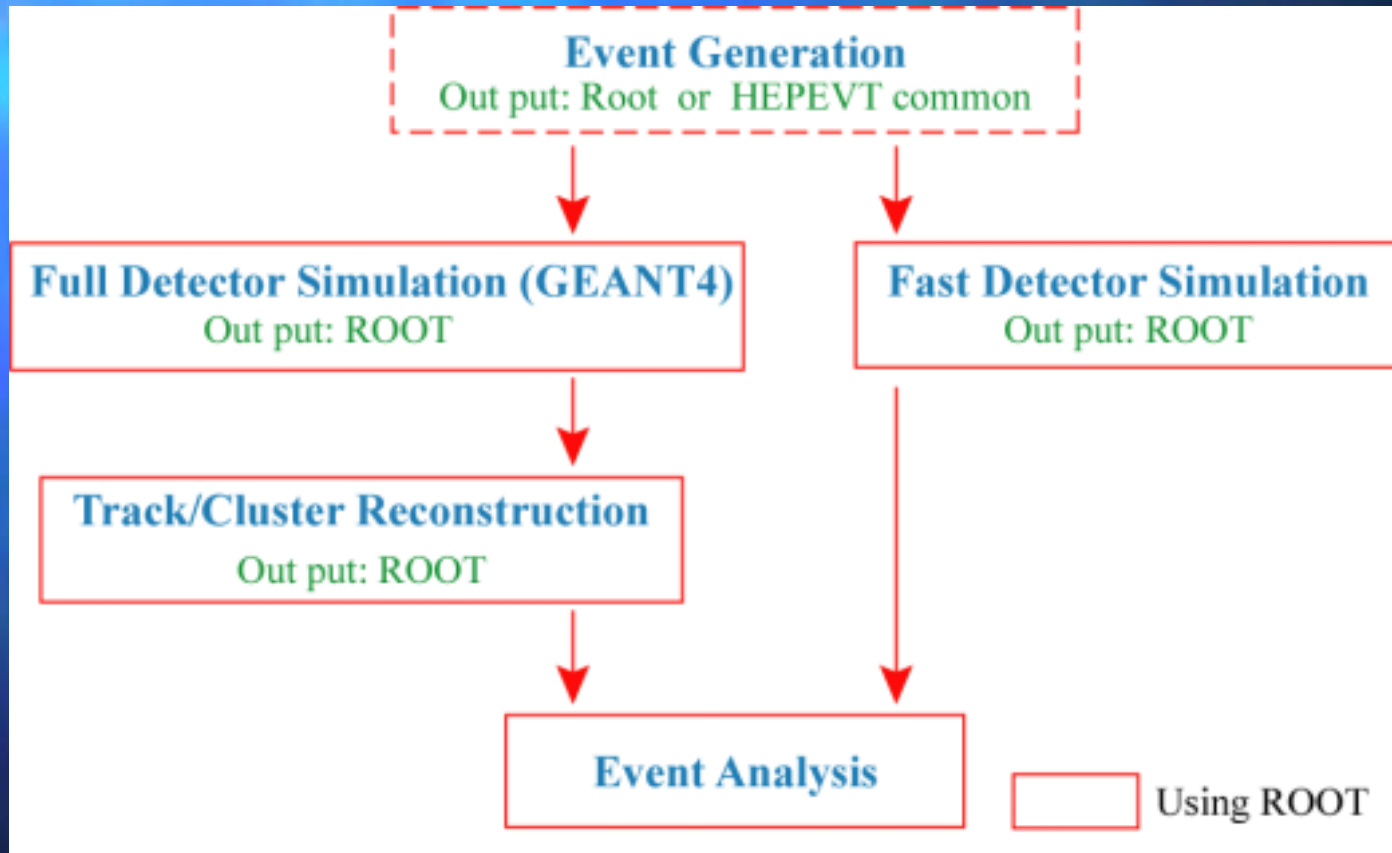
Event Generation
Out put: Root or HEPEVT common

Full Detector Simulation (GEANT4)
Out put: ROOT

Fast Detector Simulation
Out put: ROOT

Track/Cluster Reconstruction
Out put: ROOT

Event Analysis

Using ROOT